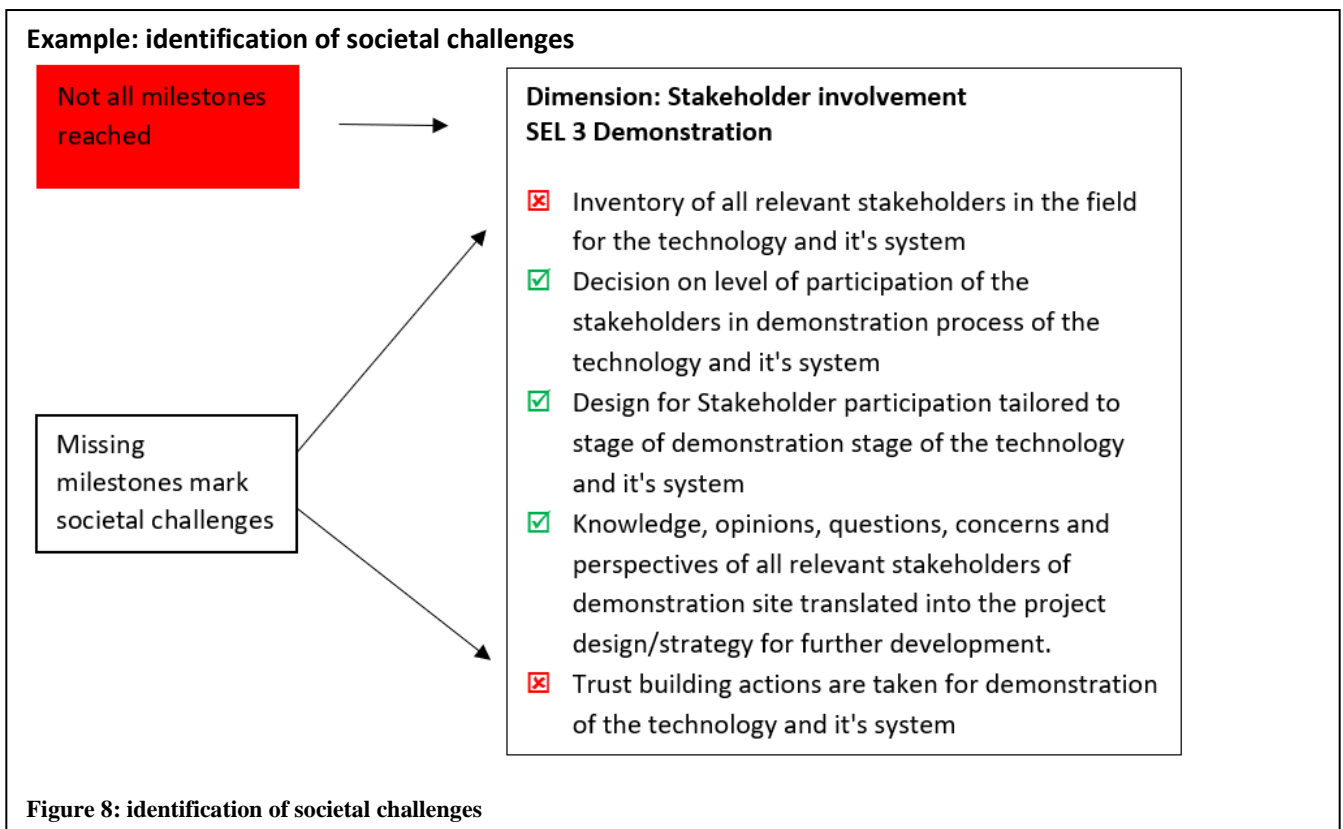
Example: identification of societal challenges

Not all milestones reached

Missing milestones mark societal challenges

Dimension: Stakeholder involvement
SEL 3 Demonstration

☒ Inventory of all relevant stakeholders in the field for the technology and it's system
☑ Decision on level of participation of the stakeholders in demonstration process of the technology and it's system
☑ Design for Stakeholder participation tailored to stage of demonstration stage of the technology and it's system
☑ Knowledge, opinions, questions, concerns and perspectives of all relevant stakeholders of demonstration site translated into the project design/strategy for further development.
☒ Trust building actions are taken for demonstration of the technology and it's system

Figure 8: identification of societal challenges